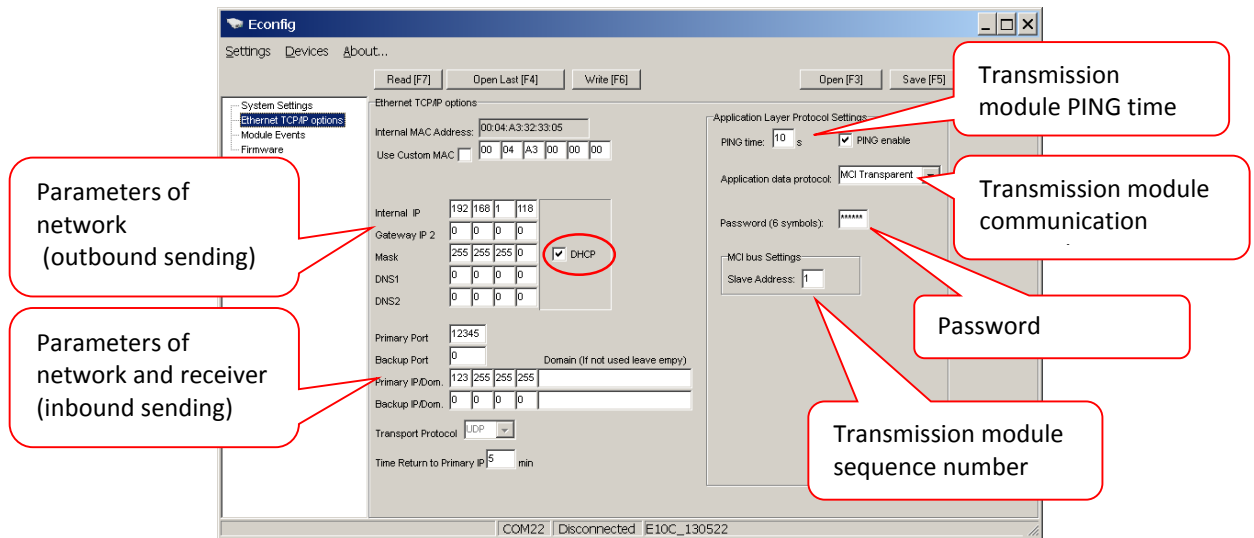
Econfig

Settings Devices About...

Read [F7] Open Last [F4] Write [F6] Open [F3] Save [F5]

System Settings
Ethernet TCP/IP options
Module Events
Firmware

Ethernet TCP/IP options

Internal MAC Address: 00:04:A3:32:33:05
Use Custom MAC 00 04 A3 00 00 00

Internal IP 192 168 1 118
Gateway IP 2 0 0 0 0
Mask 255 255 255 0
DNS1 0 0 0 0
DNS2 0 0 0 0
DHCP

Primary Port 12345
Backup Port 0
Domain (If not used leave empy)
Primary IP/Dom. 123 255 255 255
Backup IP/Dom. 0 0 0 0

Transport Protocol UDP
Time Return to Primary IP 5 min

Application Layer Protocol Settings
PING time: 10 s
PING enable
Application data protocol: MCI Transparent
Password (6 symbols): ******
MCI bus Settings
Slave Address: 1

COM22 Disconnected E10C_130522

Transmission module PING time

Transmission module communication

Parameters of network (outbound sending)

Parameters of network and receiver (inbound sending)

Password

Transmission module sequence number